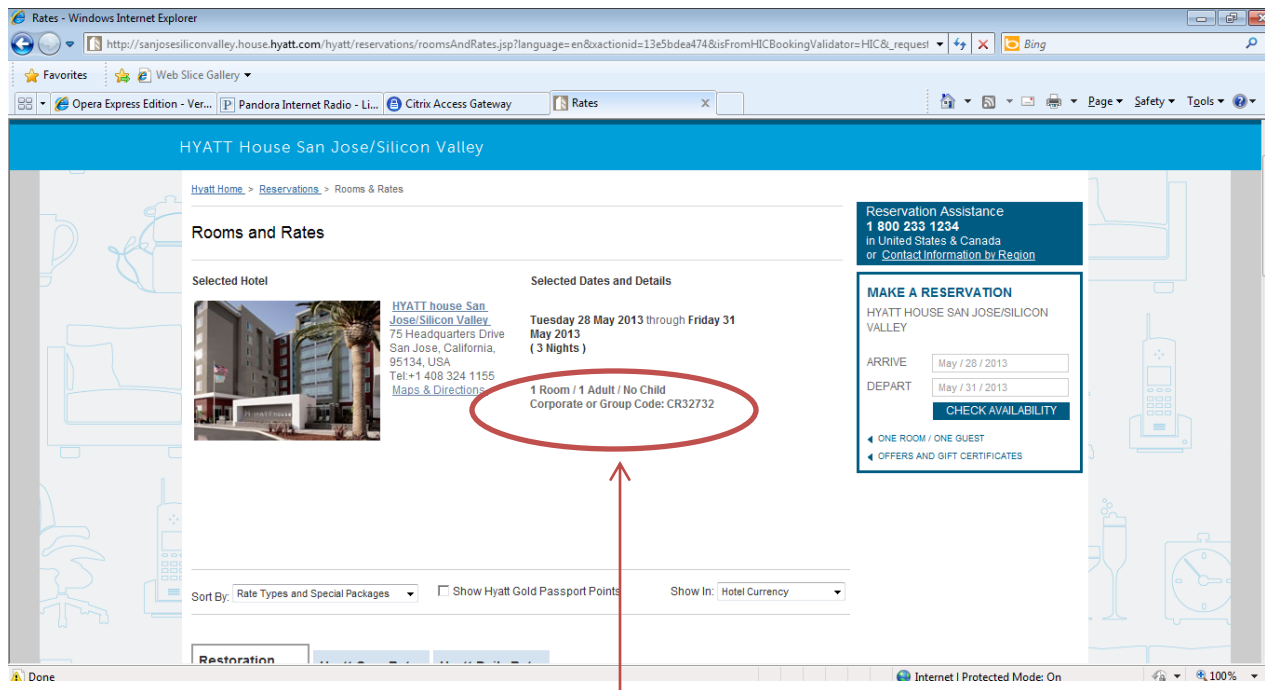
Rates - Windows Internet Explorer

http://sanjosesiliconvalley.house.hyatt.com/hyatt/reservations/roomsAndRates.jsp?language=en&xactionid=13e5bdea474&isFromHICBookingValidator=HIC&_request

Bing

Favorites | Web Slice Gallery

Opera Express Edition - Ver... | Pandora Internet Radio - Li... | Citrix Access Gateway | Rates

Page | Safety | Tools

HYATT House San Jose/Silicon Valley

Hyatt Home > Reservations > Rooms & Rates

Rooms and Rates

Selected Hotel

HYATT house San Jose/Silicon Valley
75 Headquarters Drive
San Jose, California, 95134, USA
Tel:+1 408 324 1155
Maps & Directions

Selected Dates and Details

Tuesday 28 May 2013 through Friday 31 May 2013
( 3 Nights )

1 Room / 1 Adult / No Child
Corporate or Group Code: CR32732

Reservation Assistance
1 800 233 1234
in United States & Canada
or Contact Information by Region

MAKE A RESERVATION
HYATT HOUSE SAN JOSE/SILICON VALLEY

ARRIVE May / 28 / 2013
DEPART May / 31 / 2013
CHECK AVAILABILITY

ONE ROOM / ONE GUEST
OFFERS AND GIFT CERTIFICATES

Sort By: Rate Types and Special Packages
Show Hyatt Gold Passport Points
Show In: Hotel Currency

Restoration

Done
Internet | Protected Mode: On
100%